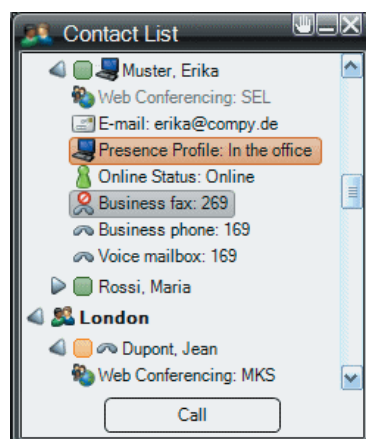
Contact List

Muster, Erika

Web Conferencing: SEL

E-mail: erika@compy.de

Presence Profile: In the office

Online Status: Online

Business fax: 269

Business phone: 169

Voice mailbox: 169

Rossi, Maria

London

Dupont, Jean

Web Conferencing: MKS

Call